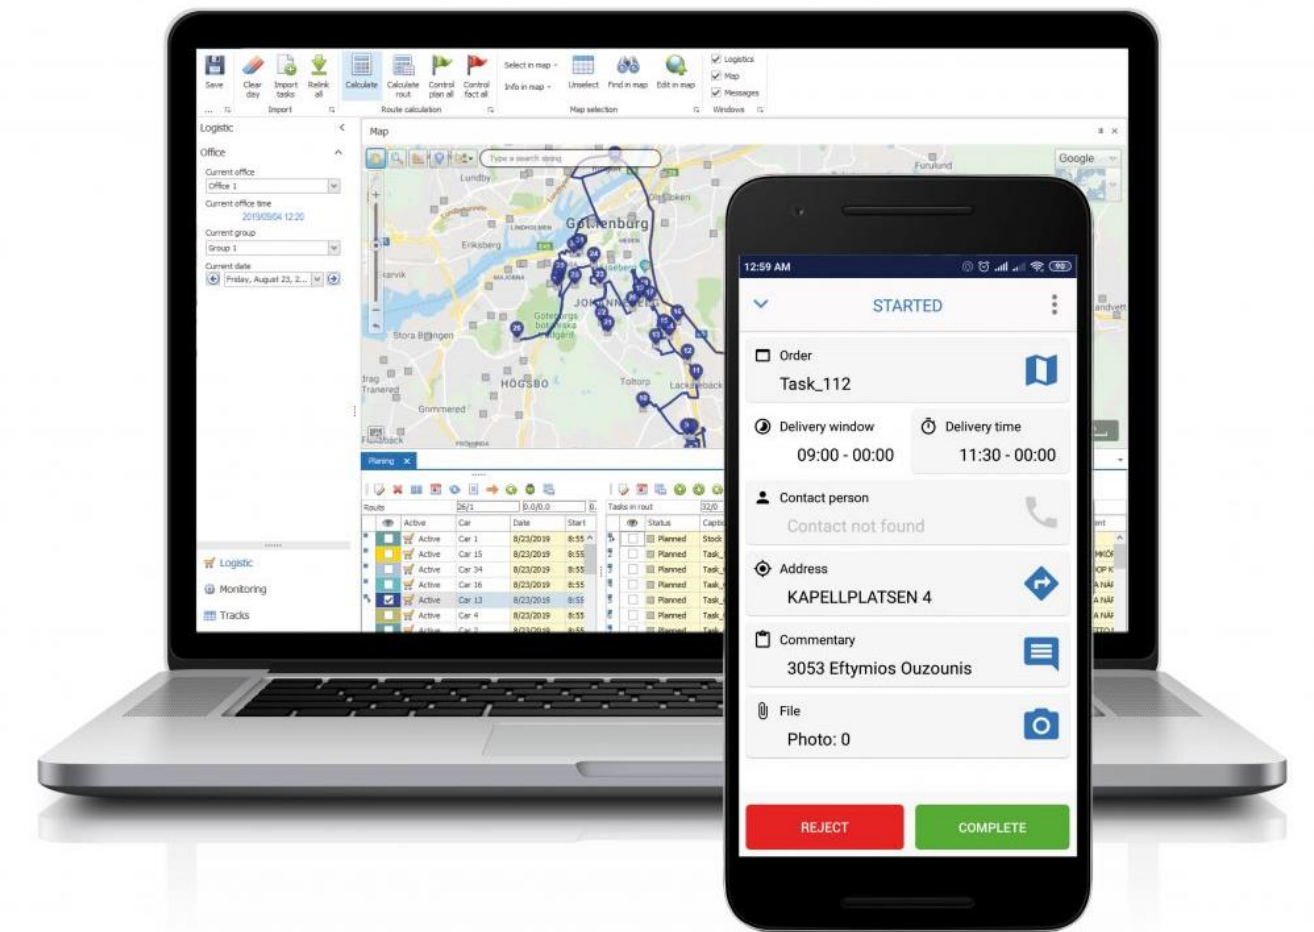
Save Clear day Import tasks Relink all Calculate Calculate rout Control plan all Control fact all Select in map Info in map Unselect Find in map Edit in map Logistics Map Messages
Import Route calculation Map selection Windows

Logistic
Office
Current office
Office 1
Current office time
2019/09/04 12:20
Current group
Group 1
Current date
Friday, August 23, 2...

Logistic
Monitoring
Tracks

Map
Type a search string
Google
Lundby
Göteborg
Eriksberg
Stora Böingen
HÖGSBO
Toltorp
Grimmered
Furulund

Planing

| | Active | Car | Date | Start |
|---|---|---|---|---|
| | Active | Car 1 | 8/23/2019 | 8:55 |
| | Active | Car 15 | 8/23/2019 | 8:55 |
| | Active | Car 34 | 8/23/2019 | 8:55 |
| | Active | Car 16 | 8/23/2019 | 8:55 |
| | Active | Car 13 | 8/23/2019 | 8:55 |
| | Active | Car 4 | 8/23/2019 | 8:55 |

Tasks in rout
| Status | Capti |
|---|---|
| Planned | Stock |
| Planned | Task_ |
| Planned | Task_ |
| Planned | Task_ |
| Planned | Task_ |
| Planned | Task_ |

12:59 AM
STARTED
Order
Task_112
Delivery window
09:00 - 00:00
Delivery time
11:30 - 00:00
Contact person
Contact not found
Address
KAPELLPLATSEN 4
Commentary
3053 Eftymios Ouzounis
File
Photo: 0
REJECT
COMPLETE